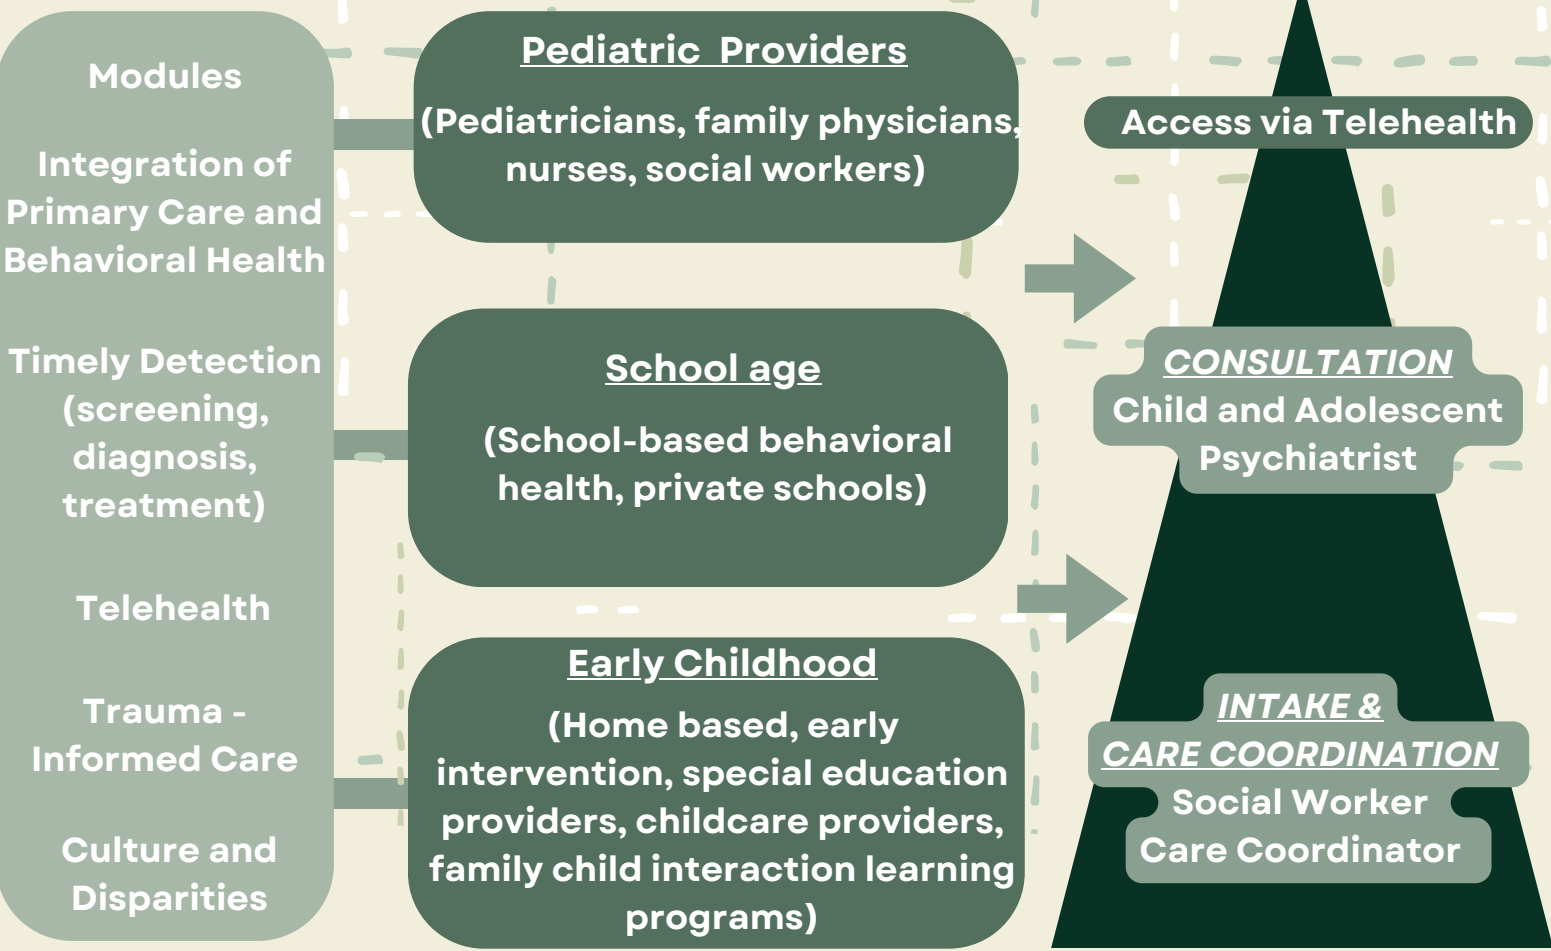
Modules

Integration of Primary Care and Behavioral Health

Timely Detection (screening, diagnosis, treatment)

Telehealth

Trauma - Informed Care

Culture and Disparities

Pediatric Providers

(Pediatricians, family physicians, nurses, social workers)

School age

(School-based behavioral health, private schools)

Early Childhood

(Home based, early intervention, special education providers, childcare providers, family child interaction learning programs)

Access via Telehealth

CONSULTATION
Child and Adolescent Psychiatrist

INTAKE &
CARE COORDINATION
Social Worker
Care Coordinator